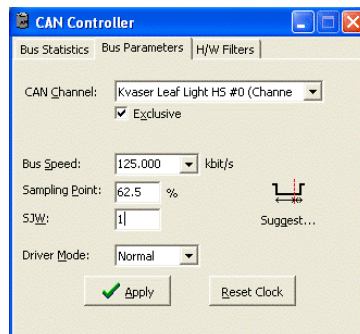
CAN Controller

Bus Statistics | Bus Parameters | H/W Filters

CAN Channel: Kvaser Leaf Light HS #0 (Channe

Exclusive

Bus Speed: 125.000 kbit/s

Sampling Point: 62.5 %

SJW: 1

Suggest...

Driver Mode: Normal

Apply

Reset Clock